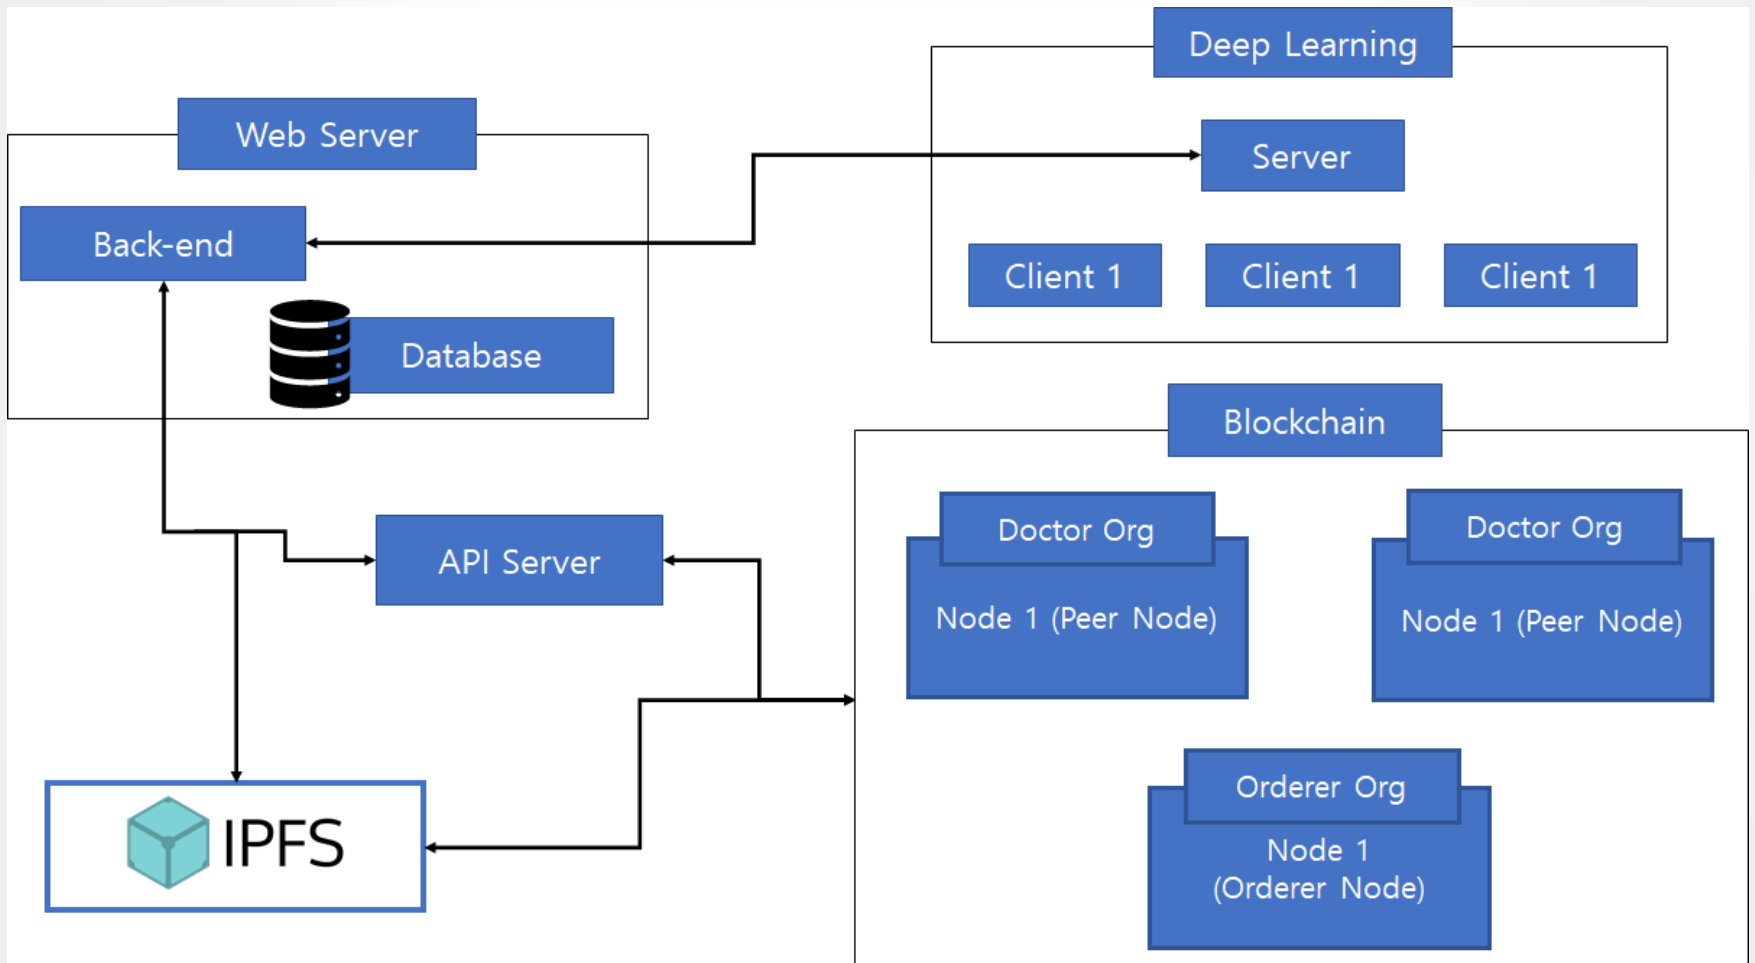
Web Server

Back-end

Database

Deep Learning

Server

Client 1

Client 1

Client 1

Blockchain

Doctor Org

Node 1 (Peer Node)

Doctor Org

Node 1 (Peer Node)

API Server

Orderer Org

Node 1 (Orderer Node)

IPFS